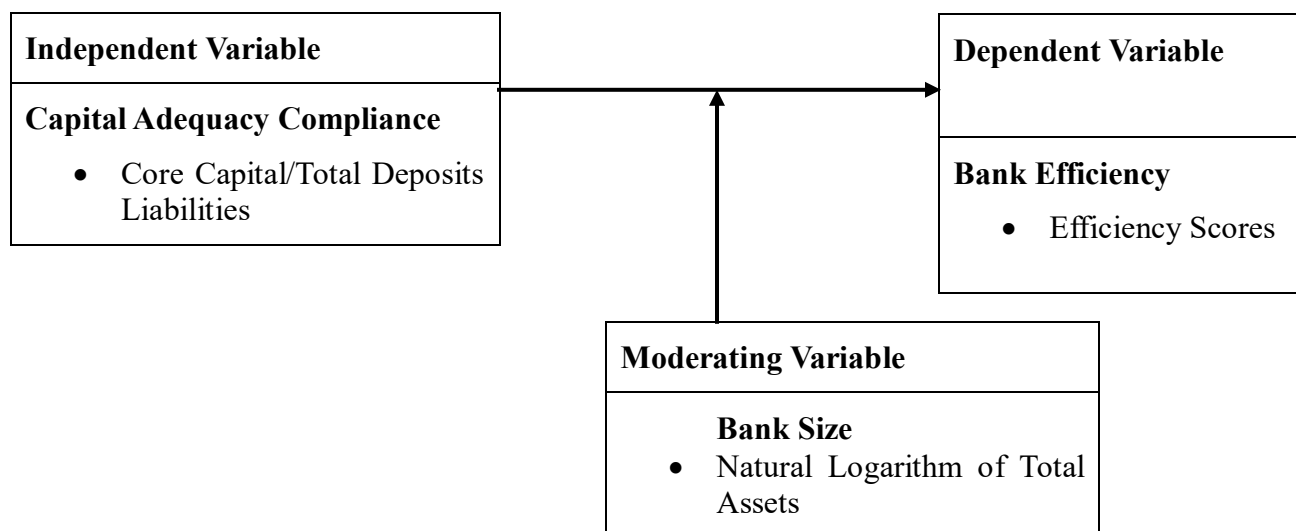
Independent Variable

Capital Adequacy Compliance

- Core Capital/Total Deposits Liabilities

Dependent Variable

Bank Efficiency

- Efficiency Scores

Moderating Variable

Bank Size

- Natural Logarithm of Total Assets